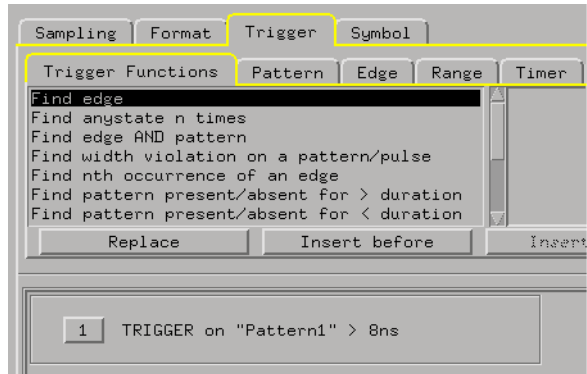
Sampling | Format | Trigger | Symbol

Trigger Functions | Pattern | Edge | Range | Timer

Find edge
Find anystate n times
Find edge AND pattern
Find width violation on a pattern/pulse
Find nth occurrence of an edge
Find pattern present/absent for > duration
Find pattern present/absent for < duration

Replace
Insert before
Insert

1 TRIGGER on "Pattern1" > 8ns